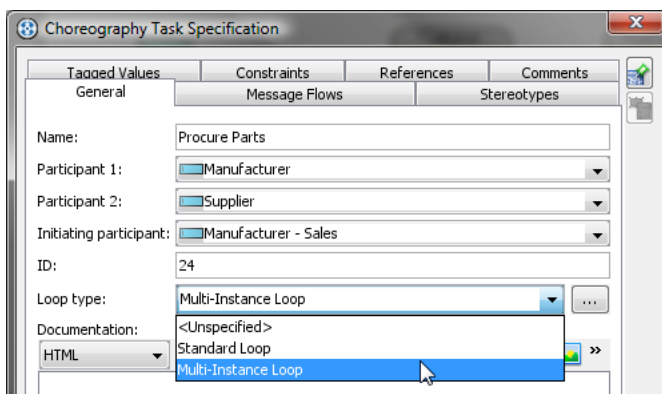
Choreography Task Specification

Tagged Values | Constraints | References | Comments
General | Message Flows | Stereotypes

Name: Procure Parts

Participant 1: Manufacturer

Participant 2: Supplier

Initiating participant: Manufacturer - Sales

ID: 24

Loop type: Multi-Instance Loop ...

Documentation:

HTML

<Unspecified>
Standard Loop
Multi-Instance Loop

»